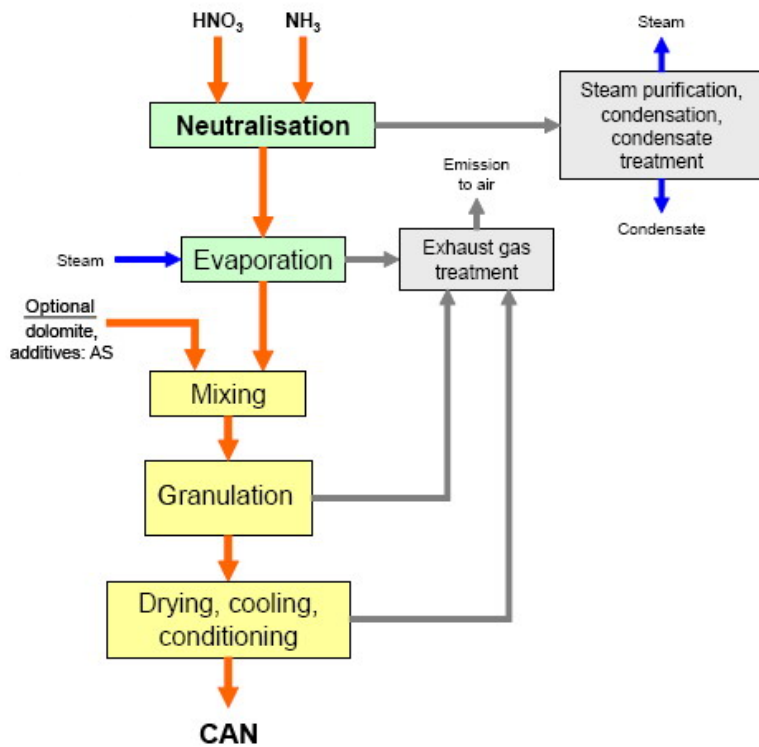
$HNO_3$

$NH_3$

Neutralisation

Steam

Steam purification, condensation, condensate treatment

Condensate

Emission to air

Steam

Evaporation

Exhaust gas treatment

Optional
dolomite, additives: AS

Mixing

Granulation

Drying, cooling, conditioning

CAN